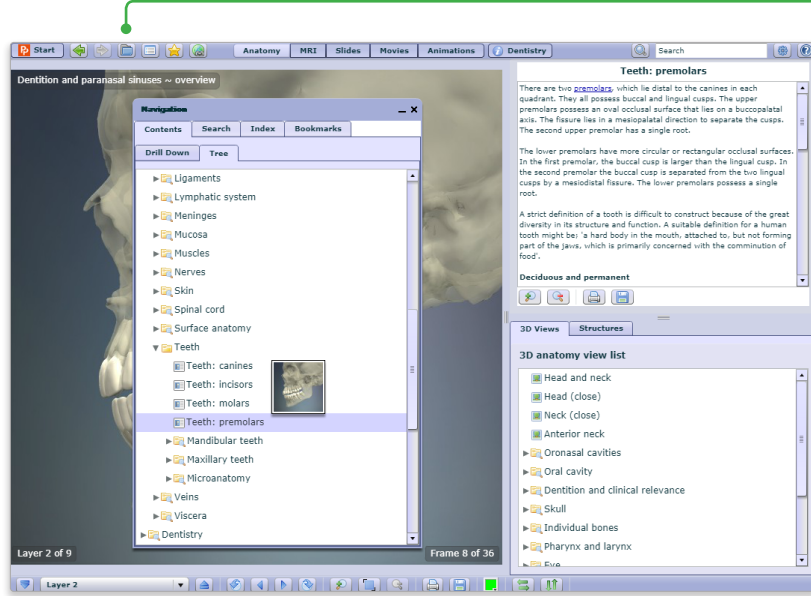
Start Anatomy MRI Slides Movies Animations Dentistry Search

Dentition and paranasal sinuses ~ overview

Navigation

Contents Search Index Bookmarks

Drill Down Tree

Ligaments
Lymphatic system
Meninges
Mucosa
Muscles
Nerves
Skin
Spinal cord
Surface anatomy
Teeth
Teeth: canines
Teeth: incisors
Teeth: molars
Teeth: premolars
Mandibular teeth
Maxillary teeth
Microanatomy
Veins
Viscera
Dentistry

Layer 2 of 9

Frame 8 of 36

Teeth: premolars

There are two premolars, which lie distal to the canines in each quadrant. They all possess buccal and lingual cusps. The upper premolars possess an oval occlusal surface that lies on a buccopalatal axis. The fissure lies in a mesiopalatal direction to separate the cusps. The second upper premolar has a single root.

The lower premolars have more circular or rectangular occlusal surfaces. In the first premolar, the buccal cusp is larger than the lingual cusp. In the second premolar the buccal cusp is separated from the two lingual cusps by a mesiodistal fissure. The lower premolars possess a single root.

A strict definition of a tooth is difficult to construct because of the great diversity in its structure and function. A suitable definition for a human tooth might be: 'a hard body in the mouth, attached to, but not forming part of the jaws, which is primarily concerned with the comminution of food'.

Deciduous and permanent

3D Views Structures

3D anatomy view list

Head and neck
Head (close)
Neck (close)
Anterior neck
Oronasal cavities
Oral cavity
Dentition and clinical relevance
Skull
Individual bones
Pharynx and larynx
Eye

Layer 2